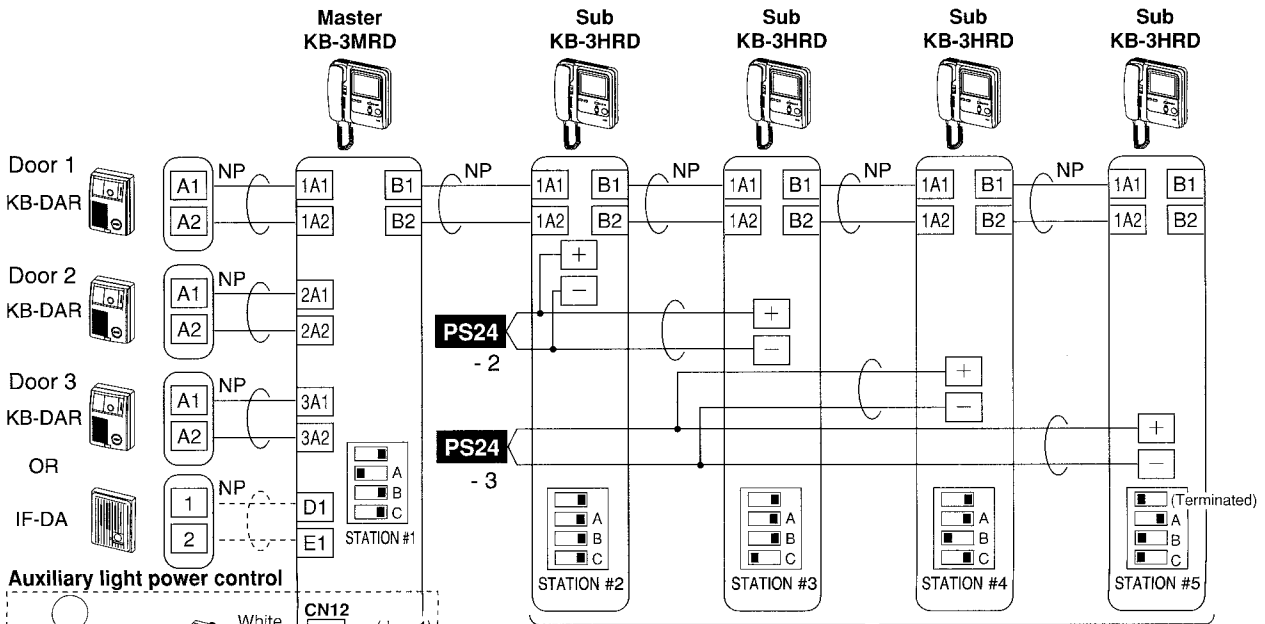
Master
KB-3MRD

Sub
KB-3HRD

Sub
KB-3HRD

Sub
KB-3HRD

Sub
KB-3HRD

Door 1
KB-DAR

A1
A2
NP
1A1
1A2
B1
B2

NP
1A1
1A2
B1
B2

NP
1A1
1A2
B1
B2

NP
1A1
1A2
B1
B2

NP
1A1
1A2
B1
B2

Door 2
KB-DAR

A1
A2
NP
2A1
2A2

+
−

PS24
- 2

+
−

Door 3
KB-DAR

A1
A2
NP
3A1
3A2

+
−

PS24
- 3

+
−

A
B
C
STATION #1

OR

IF-DA

1
2
NP
D1
E1

A
B
C
STATION #2

A
B
C
STATION #3

A
B
C
STATION #4

(Terminated)
A
B
C
STATION #5

Auxiliary light power control
White
CN12